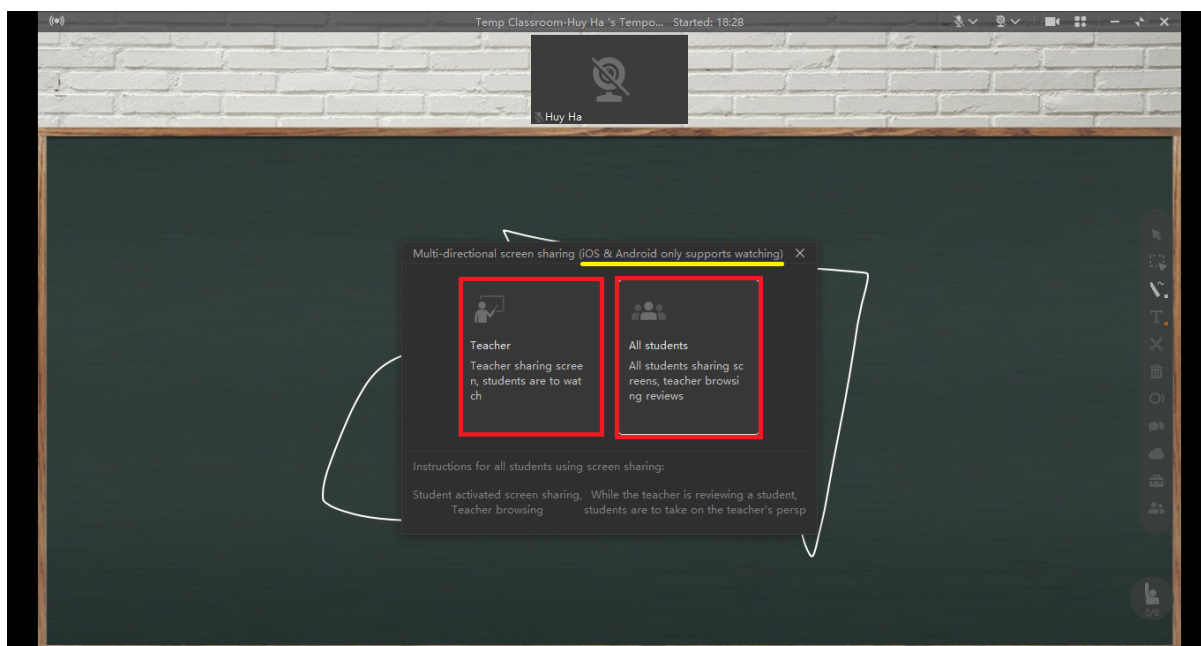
Temp Classroom-Huy Ha 's Tempo... Started: 18:28

Huy Ha

Multi-directional screen sharing (iOS & Android only supports watching) ✕

Teacher
Teacher sharing screen, students are to watch

All students
All students sharing screens, teacher browsing reviews

Instructions for all students using screen sharing:

Student activated screen sharing, Teacher browsing

While the teacher is reviewing a student, students are to take on the teacher's persp

0/0